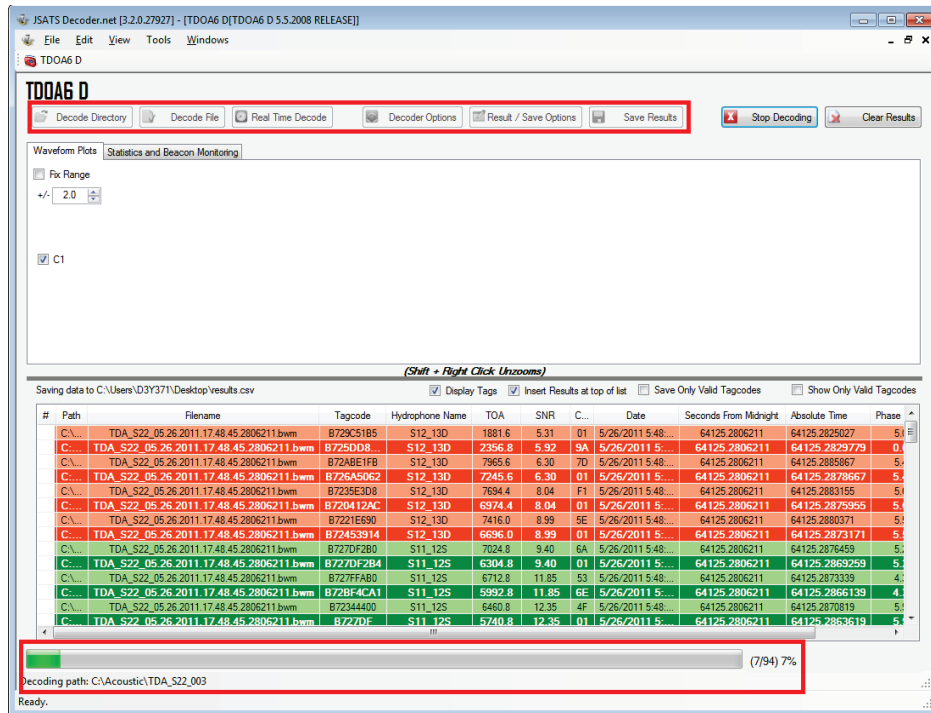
JSATS Decoder.net [3.2.0.27927] - [TDOA6 D[TDOA6 D 5.5.2008 RELEASE]]

File Edit View Tools Windows

TDOA6 D

TDOA6 D

Decode Directory | Decode File | Real Time Decode | Decoder Options | Result / Save Options | Save Results | Stop Decoding | Clear Results

Waveform Plots | Statistics and Beacon Monitoring

Fix Range

+/- 2.0

C1

(Shift + Right Click Unzooms)

Saving data to C:\Users\D3Y371\Desktop\results.csv

Display Tags | Insert Results at top of list | Save Only Valid Tagcodes | Show Only Valid Tagcodes

| # | Path | Filename | Tagcode | Hydrophone Name | TOA | SNR | C... | Date | Seconds From Midnight | Absolute Time | Phase |
|---|---|---|---|---|---|---|---|---|---|---|---|
| | C:\... | TDA_S22_05.26.2011.17.48.45.2806211.bwm | B729C51B5 | S12_13D | 1881.6 | 5.31 | 01 | 5/26/2011 5:48:... | 64125.2806211 | 64125.2825027 | 5.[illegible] |
| | C:\... | TDA_S22_05.26.2011.17.48.45.2806211.bwm | B725DD8... | S12_13D | 2356.8 | 5.92 | 9A | 5/26/2011 5:... | 64125.2806211 | 64125.2829779 | 0.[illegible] |
| | C:\... | TDA_S22_05.26.2011.17.48.45.2806211.bwm | B72ABE1FB | S12_13D | 7965.6 | 6.30 | 7D | 5/26/2011 5:48:... | 64125.2806211 | 64125.2885867 | 5.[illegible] |
| | C:\... | TDA_S22_05.26.2011.17.48.45.2806211.bwm | B726A5062 | S12_13D | 7245.6 | 6.30 | 01 | 5/26/2011 5:... | 64125.2806211 | 64125.2878667 | 5.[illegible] |
| | C:\... | TDA_S22_05.26.2011.17.48.45.2806211.bwm | B7235E3D8 | S12_13D | 7694.4 | 8.04 | F1 | 5/26/2011 5:48:... | 64125.2806211 | 64125.2883155 | 5.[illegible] |
| | C:\... | TDA_S22_05.26.2011.17.48.45.2806211.bwm | B720412AC | S12_13D | 6974.4 | 8.04 | 01 | 5/26/2011 5:... | 64125.2806211 | 64125.2875955 | 5.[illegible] |
| | C:\... | TDA_S22_05.26.2011.17.48.45.2806211.bwm | B7221E690 | S12_13D | 7416.0 | 8.99 | 5E | 5/26/2011 5:48:... | 64125.2806211 | 64125.2880371 | 5.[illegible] |
| | C:\... | TDA_S22_05.26.2011.17.48.45.2806211.bwm | B72453914 | S12_13D | 6696.0 | 8.99 | 01 | 5/26/2011 5:... | 64125.2806211 | 64125.2873171 | 5.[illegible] |
| | C:\... | TDA_S22_05.26.2011.17.48.45.2806211.bwm | B727DF2B0 | S11_12S | 7024.8 | 9.40 | 6A | 5/26/2011 5:48:... | 64125.2806211 | 64125.2876459 | 5.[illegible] |
| | C:\... | TDA_S22_05.26.2011.17.48.45.2806211.bwm | B727DF2B4 | S11_12S | 6304.8 | 9.40 | 01 | 5/26/2011 5:... | 64125.2806211 | 64125.2869259 | 5.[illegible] |
| | C:\... | TDA_S22_05.26.2011.17.48.45.2806211.bwm | B727FFAB0 | S11_12S | 6712.8 | 11.85 | 53 | 5/26/2011 5:48:... | 64125.2806211 | 64125.2873339 | 4.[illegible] |
| | C:\... | TDA_S22_05.26.2011.17.48.45.2806211.bwm | B72BF4CA1 | S11_12S | 5992.8 | 11.85 | 6E | 5/26/2011 5:... | 64125.2806211 | 64125.2866139 | 4.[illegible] |
| | C:\... | TDA_S22_05.26.2011.17.48.45.2806211.bwm | B72344400 | S11_12S | 6460.8 | 12.35 | 4F | 5/26/2011 5:48:... | 64125.2806211 | 64125.2870819 | 5.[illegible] |
| | C:\... | TDA_S22_05.26.2011.17.48.45.2806211.bwm | B727DF | S11_12S | 5740.8 | 12.35 | 01 | 5/26/2011 5:... | 64125.2806211 | 64125.2863619 | 5.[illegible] |

(7/94) 7%

Decoding path: C:\Acoustic\TDA_S22_003

Ready.